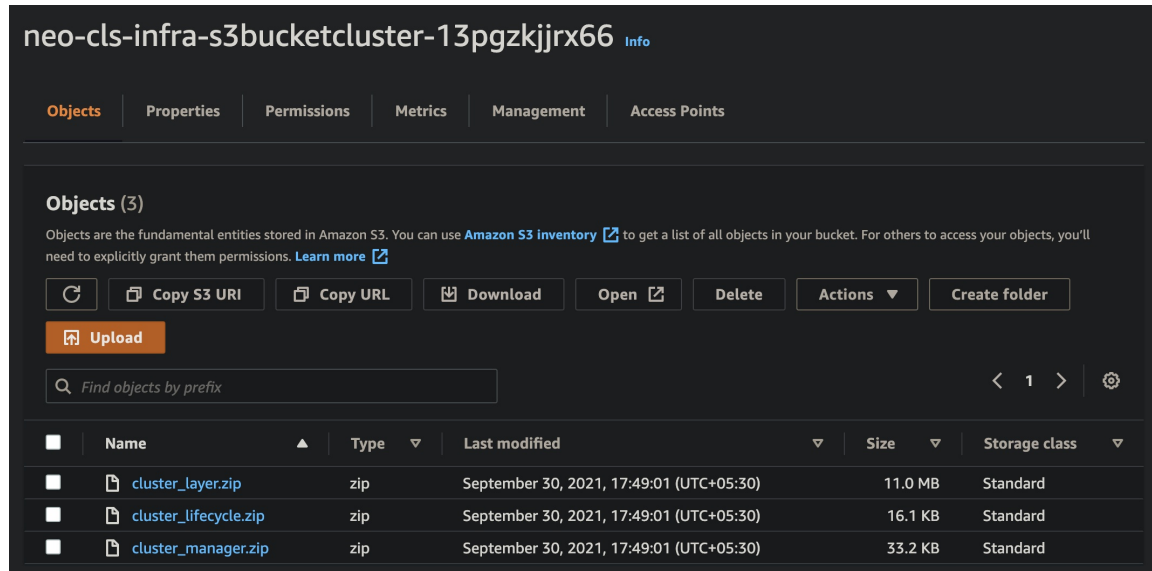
neo-cls-infra-s3bucketcluster-13pgzkjjrx66 Info

Objects | Properties | Permissions | Metrics | Management | Access Points

Objects (3)

Objects are the fundamental entities stored in Amazon S3. You can use Amazon S3 inventory to get a list of all objects in your bucket. For others to access your objects, you'll need to explicitly grant them permissions. Learn more

Copy S3 URI | Copy URL | Download | Open | Delete | Actions | Create folder

Upload

Find objects by prefix

1

| Name | Type | Last modified | Size | Storage class |
|---|---|---|---|---|
| cluster_layer.zip | zip | September 30, 2021, 17:49:01 (UTC+05:30) | 11.0 MB | Standard |
| cluster_lifecycle.zip | zip | September 30, 2021, 17:49:01 (UTC+05:30) | 16.1 KB | Standard |
| cluster_manager.zip | zip | September 30, 2021, 17:49:01 (UTC+05:30) | 33.2 KB | Standard |